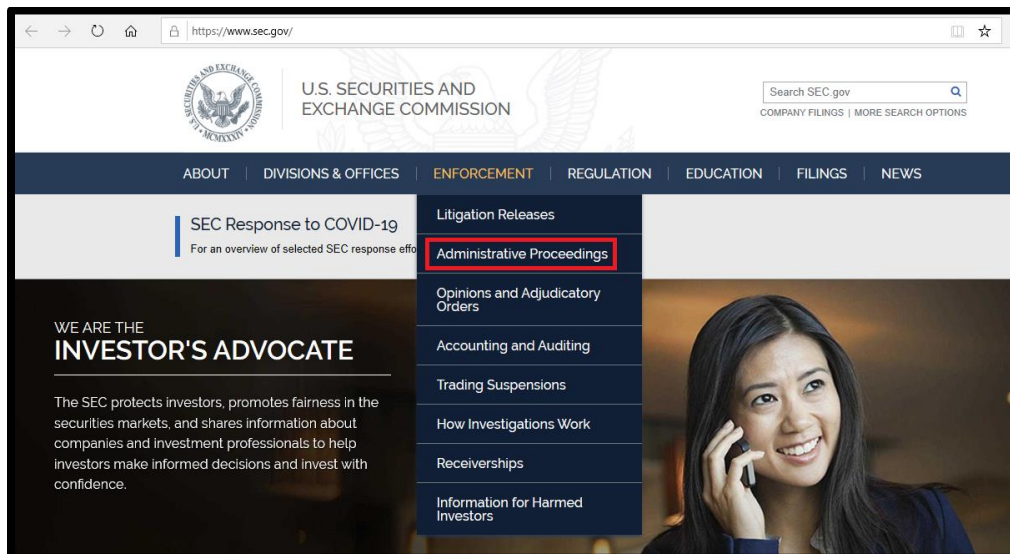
https://www.sec.gov/

SECURITIES AND EXCHANGE COMMISSION MCMXXXIV

U.S. SECURITIES AND EXCHANGE COMMISSION

Search SEC.gov

COMPANY FILINGS | MORE SEARCH OPTIONS

ABOUT | DIVISIONS & OFFICES | ENFORCEMENT | REGULATION | EDUCATION | FILINGS | NEWS

SEC Response to COVID-19

For an overview of selected SEC response effo

Litigation Releases

Administrative Proceedings

Opinions and Adjudicatory Orders

Accounting and Auditing

Trading Suspensions

How Investigations Work

Receiverships

Information for Harmed Investors

WE ARE THE

INVESTOR'S ADVOCATE

The SEC protects investors, promotes fairness in the securities markets, and shares information about companies and investment professionals to help investors make informed decisions and invest with confidence.